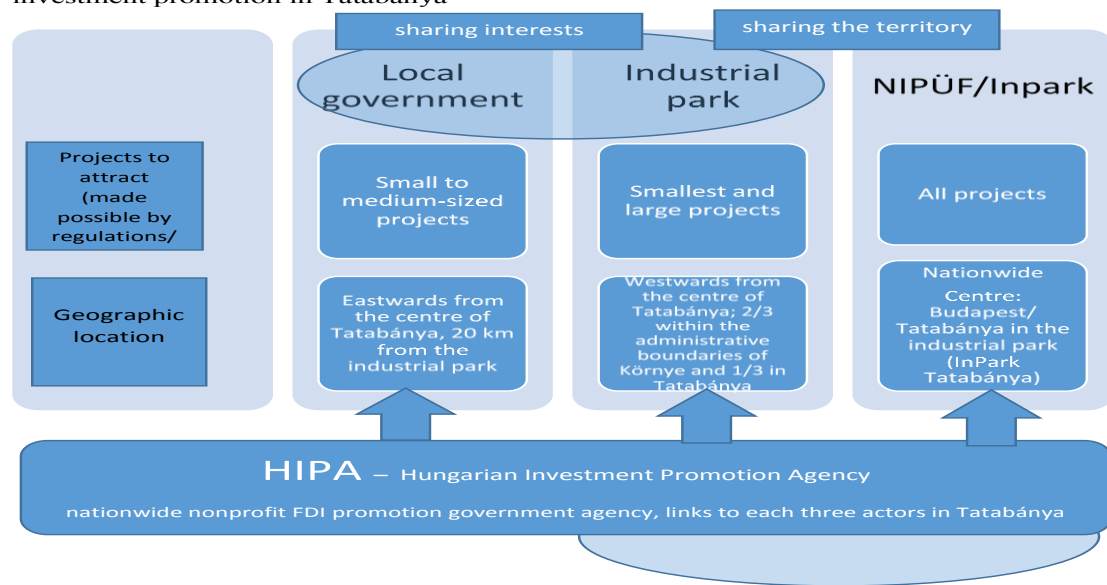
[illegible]

sharing interests

sharing the territory

Local government

Industrial park

NIPÜF/Inpark

Projects to attract (made possible by regulations/

Geographic location

Small to medium-sized projects

Eastwards from the centre of Tatabánya, 20 km from the industrial park

Smallest and large projects

Westwards from the centre of Tatabánya; 2/3 within the administrative boundaries of Környe and 1/3 in Tatabánya

All projects

Nationwide

Centre: Budapest/ Tatabánya in the industrial park (InPark Tatabánya)

HIPA – Hungarian Investment Promotion Agency

nationwide nonprofit FDI promotion government agency, links to each three actors in Tatabánya